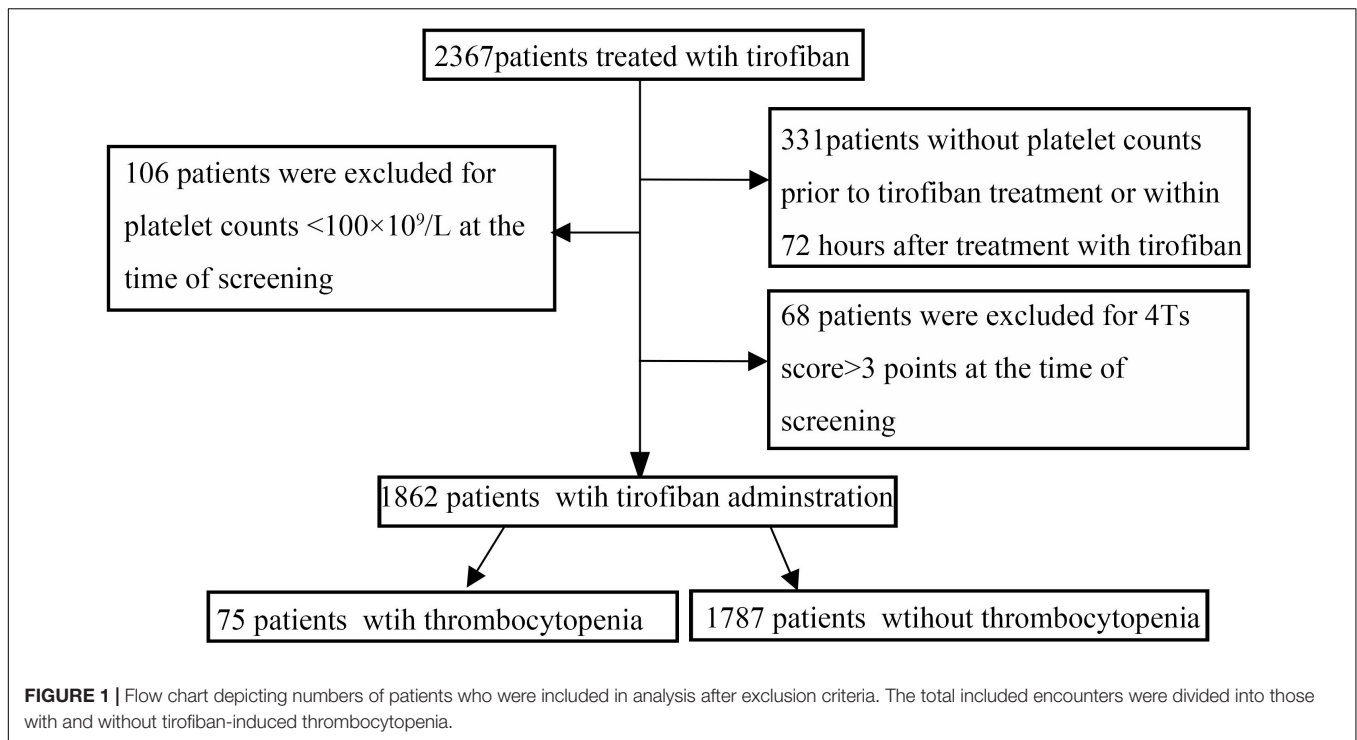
2367patients treated wtih tirofiban

331patients without platelet counts prior to tirofiban treatment or within 72 hours after treatment with tirofiban

106 patients were excluded for platelet counts <100×10$^9$/L at the time of screening

68 patients were excluded for 4Ts score>3 points at the time of screening

1862 patients wtih tirofiban adminstration

75 patients wtih thrombocytopenia

1787 patients wtihout thrombocytopenia

FIGURE 1 | Flow chart depicting numbers of patients who were included in analysis after exclusion criteria. The total included encounters were divided into those with and without tirofiban-induced thrombocytopenia.